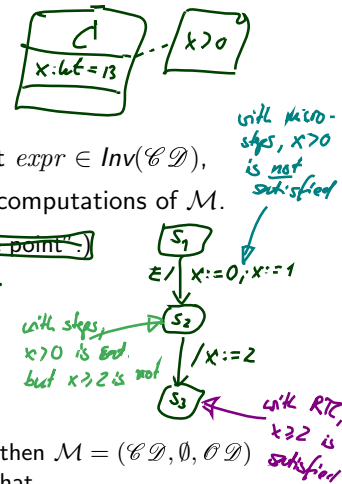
C

x : Int = 13

x > 0

with micro-steps, x>0 is not satisfied

t $expr \in Inv(\mathscr{C}\mathscr{D})$,

computations of $\mathcal{M}$.

point".)

$s_1$

E / x := 0; x := 1

with steps, x>0 is sat. but x≥2 is not

$s_2$

/ x := 2

$s_3$

with RTC, x≥2 is satisfied

then $\mathcal{M} = (\mathscr{C}\mathscr{D}, \emptyset, \mathscr{O}\mathscr{D})$

hat